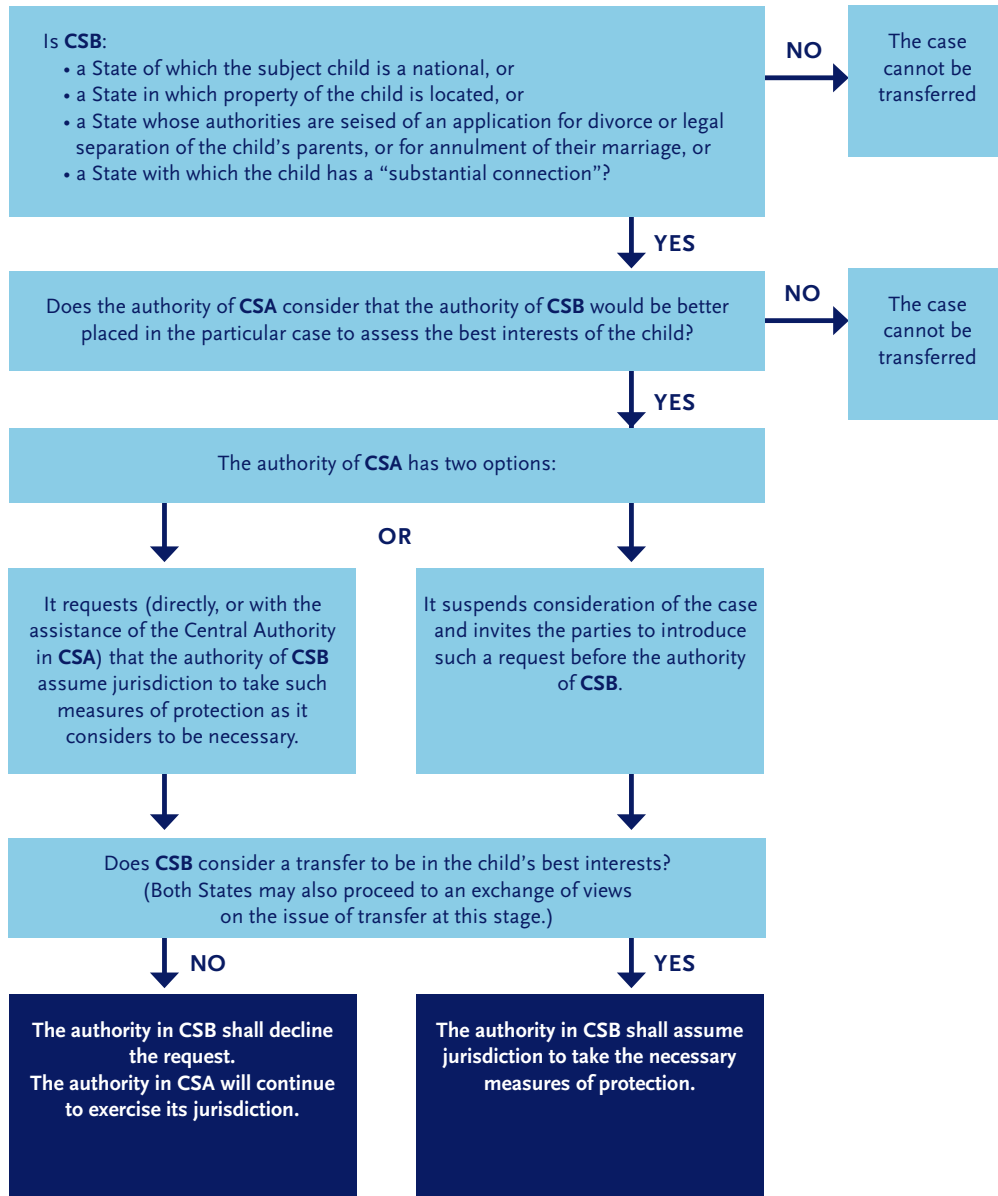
Is **CSB**:
• a State of which the subject child is a national, or
• a State in which property of the child is located, or
• a State whose authorities are seised of an application for divorce or legal separation of the child's parents, or for annulment of their marriage, or
• a State with which the child has a "substantial connection"?

NO

The case cannot be transferred

YES

Does the authority of **CSA** consider that the authority of **CSB** would be better placed in the particular case to assess the best interests of the child?

NO

The case cannot be transferred

YES

The authority of **CSA** has two options:

OR

It requests (directly, or with the assistance of the Central Authority in **CSA**) that the authority of **CSB** assume jurisdiction to take such measures of protection as it considers to be necessary.

It suspends consideration of the case and invites the parties to introduce such a request before the authority of **CSB**.

Does **CSB** consider a transfer to be in the child's best interests? (Both States may also proceed to an exchange of views on the issue of transfer at this stage.)

NO

YES

The authority in CSB shall decline the request.
The authority in CSA will continue to exercise its jurisdiction.

The authority in CSB shall assume jurisdiction to take the necessary measures of protection.